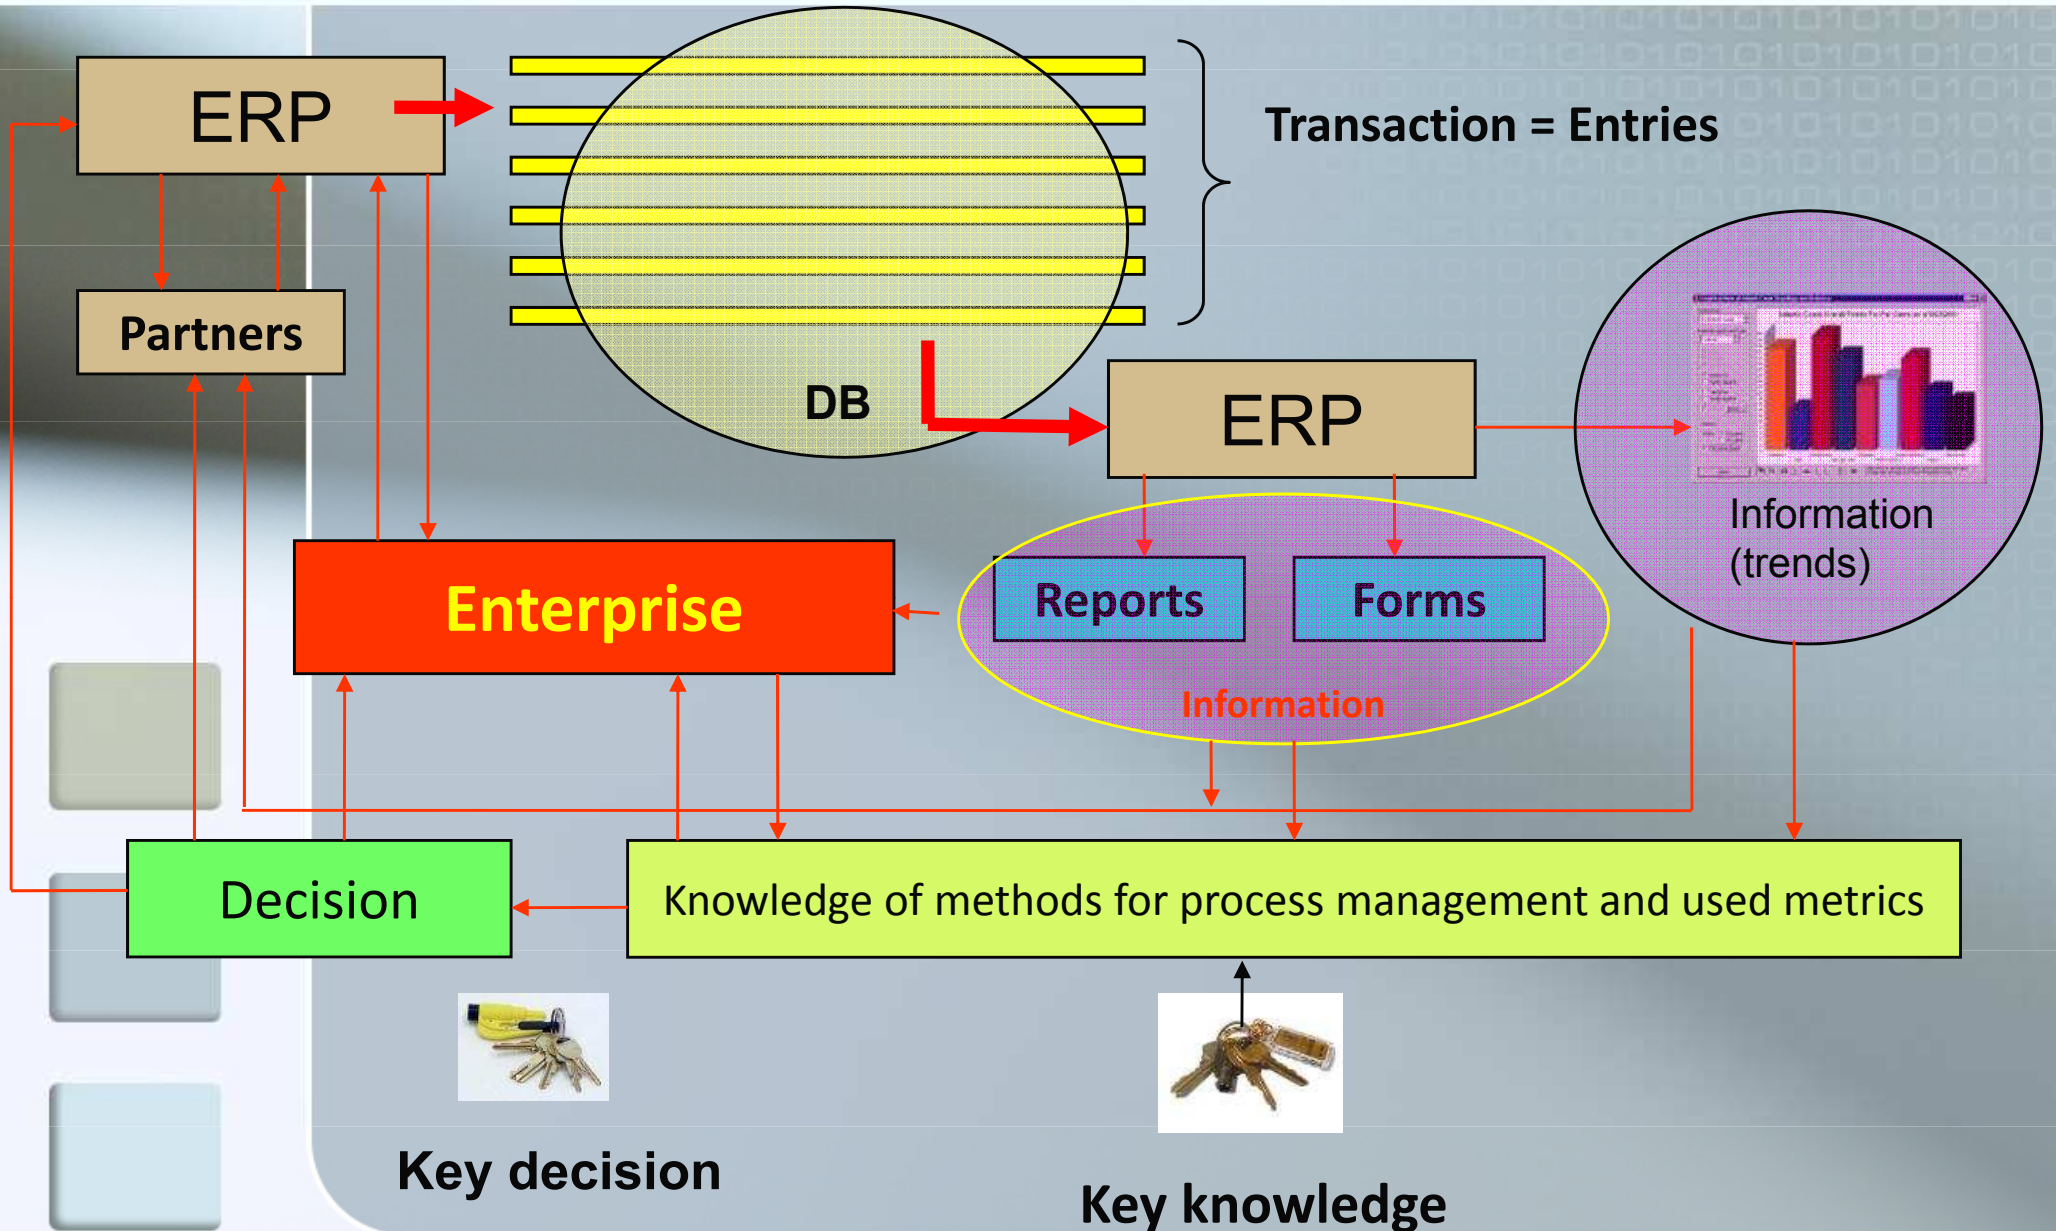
ERP

Transaction = Entries

Partners

DB

ERP

Information (trends)

Enterprise

Reports

Forms

Information

Decision

Knowledge of methods for process management and used metrics

Key decision

Key knowledge